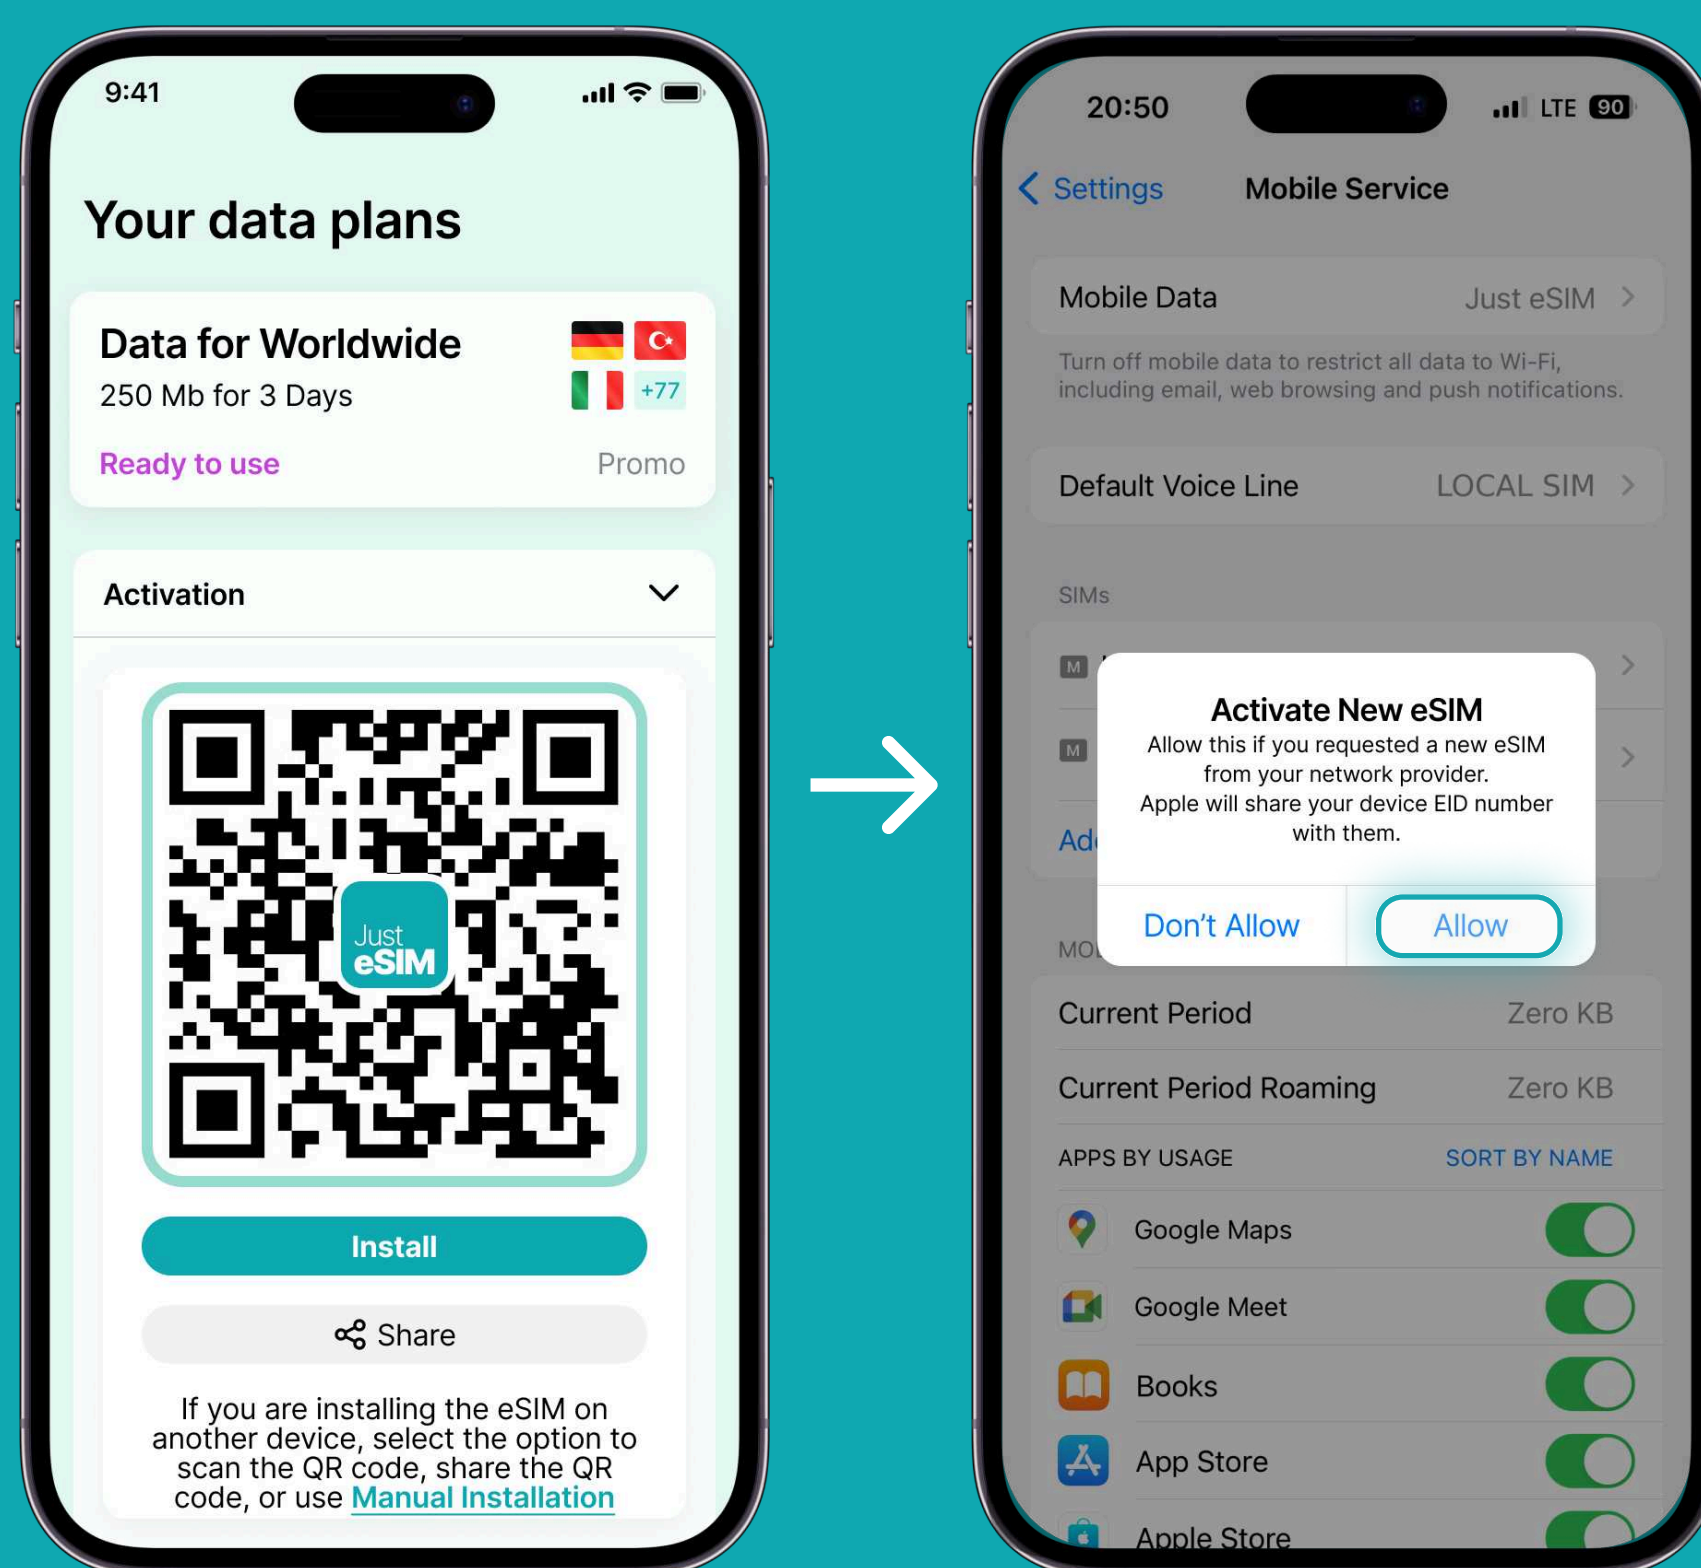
9:41

Your data plans

Data for Worldwide
250 Mb for 3 Days
+77
Ready to use
Promo

Activation

Just eSIM

Install

Share

If you are installing the eSIM on another device, select the option to scan the QR code, share the QR code, or use Manual Installation

20:50
LTE 90

Settings
Mobile Service

Mobile Data
Just eSIM

Turn off mobile data to restrict all data to Wi-Fi, including email, web browsing and push notifications.

Default Voice Line
LOCAL SIM

SIMs

M

M

Ad

Activate New eSIM
Allow this if you requested a new eSIM from your network provider.
Apple will share your device EID number with them.

Don't Allow
Allow

MO

Current Period
Zero KB

Current Period Roaming
Zero KB

APPS BY USAGE
SORT BY NAME

Google Maps

Google Meet

Books

App Store

Apple Store